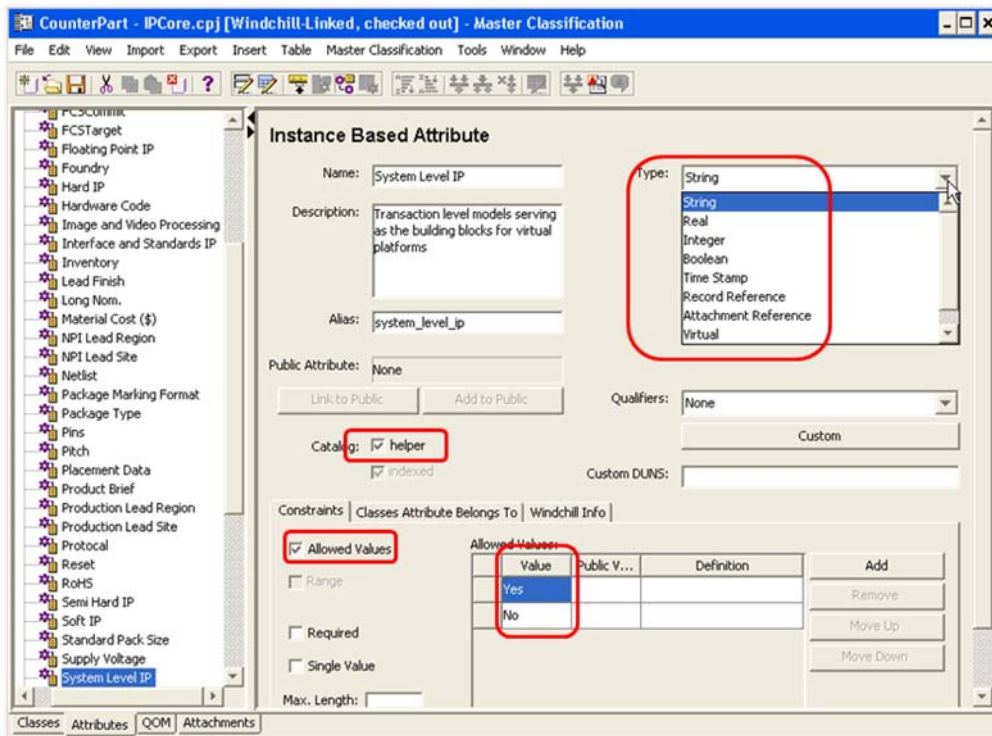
CounterPart - IPCore.cpj [Windchill-Linked, checked out] - Master Classification

File Edit View Import Export Insert Table Master Classification Tools Window Help

FCSCommit
FCSTarget
Floating Point IP
Foundry
Hard IP
Hardware Code
Image and Video Processing
Interface and Standards IP
Inventory
Lead Finish
Long Nom.
Material Cost ($)
NPI Lead Region
NPI Lead Site
Netlist
Package Marking Format
Package Type
Pins
Pitch
Placement Data
Product Brief
Production Lead Region
Production Lead Site
Protocal
Reset
RoHS
Semi Hard IP
Soft IP
Standard Pack Size
Supply Voltage
System Level IP

Instance Based Attribute

Name: System Level IP

Description: Transaction level models serving as the building blocks for virtual platforms

Alias: system_level_ip

Public Attribute: None

Link to Public

Add to Public

Type: String

String
Real
Integer
Boolean
Time Stamp
Record Reference
Attachment Reference
Virtual

Qualifiers: None

Custom

Catalog: helper

indexed

Custom DUNS:

Constraints | Classes Attribute Belongs To | Windchill Info

Allowed Values

Range

Required

Single Value

Max. Length:

Allowed Values:

| Value | Public V... | Definition |
|---|---|---|
| Yes | | |
| No | | |

Add
Remove
Move Up
Move Down

Classes Attributes QOM Attachments